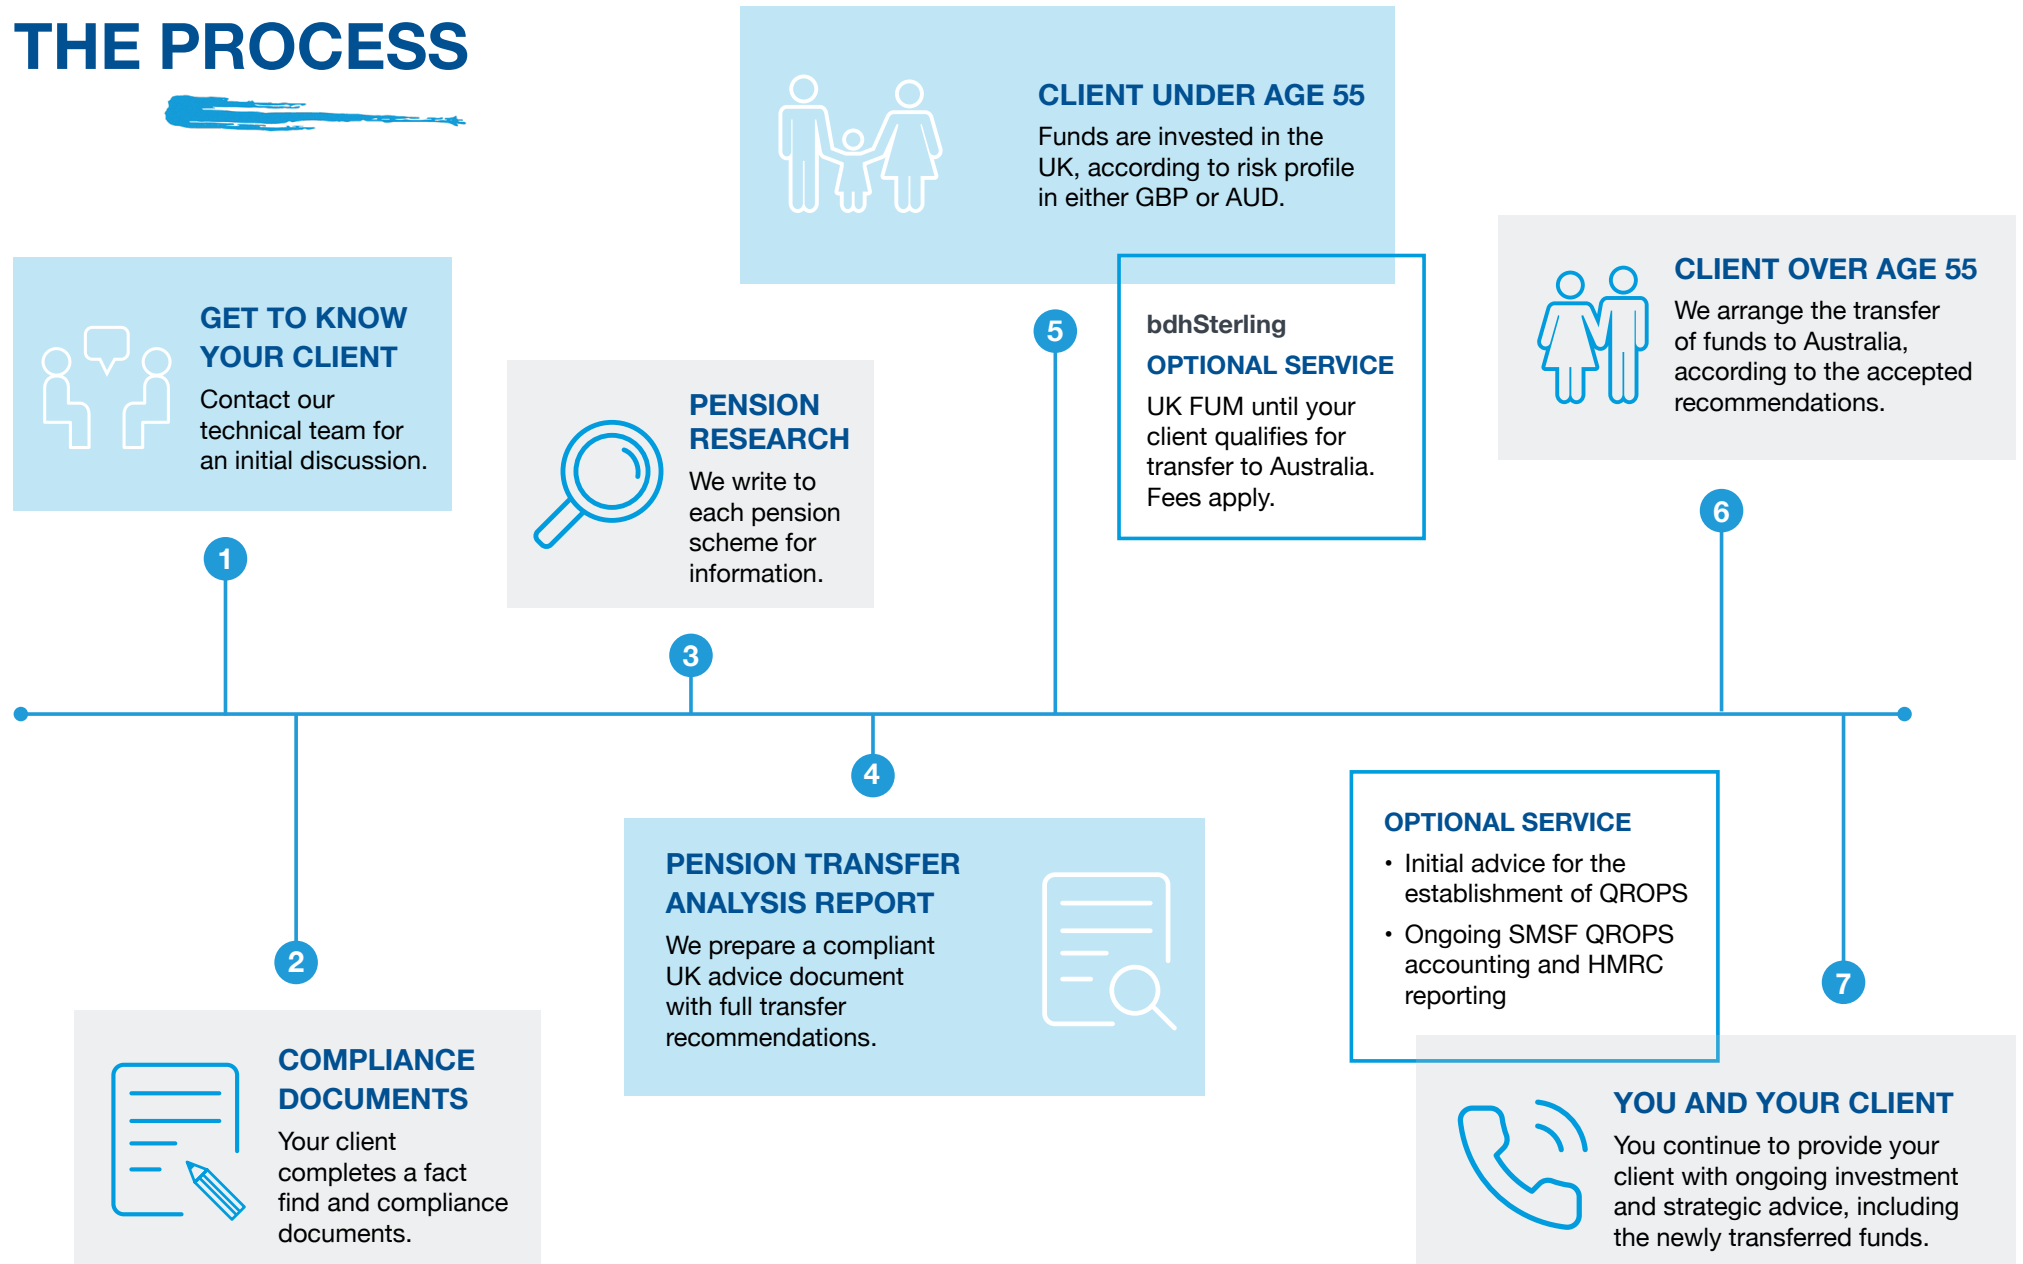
THE PROCESS

GET TO KNOW YOUR CLIENT
Contact our technical team for an initial discussion.

1

2

COMPLIANCE DOCUMENTS
Your client completes a fact find and compliance documents.

PENSION RESEARCH
We write to each pension scheme for information.

3

4

PENSION TRANSFER ANALYSIS REPORT
We prepare a compliant UK advice document with full transfer recommendations.

CLIENT UNDER AGE 55
Funds are invested in the UK, according to risk profile in either GBP or AUD.

5

bdhSterling
OPTIONAL SERVICE
UK FUM until your client qualifies for transfer to Australia. Fees apply.

CLIENT OVER AGE 55
We arrange the transfer of funds to Australia, according to the accepted recommendations.

6

OPTIONAL SERVICE
• Initial advice for the establishment of QROPS
• Ongoing SMSF QROPS accounting and HMRC reporting

7

YOU AND YOUR CLIENT
You continue to provide your client with ongoing investment and strategic advice, including the newly transferred funds.